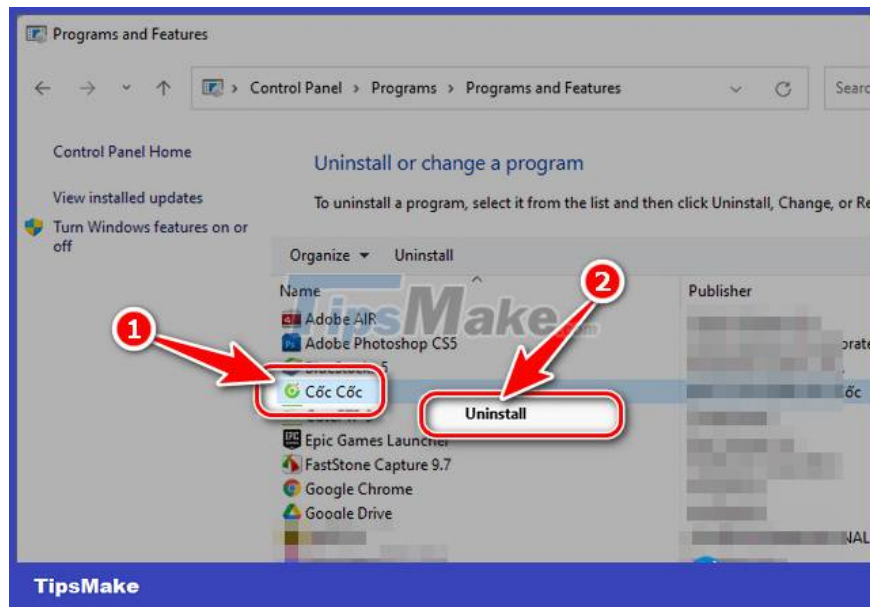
Programs and Features

Control Panel > Programs > Programs and Features

Searc

Control Panel Home

View installed updates

Turn Windows features on or off

Uninstall or change a program

To uninstall a program, select it from the list and then click Uninstall, Change, or Re

Organize ▾ Uninstall

Name

Publisher

TipsMake.com

1

2

Adobe AIR

Adobe Photoshop CS5

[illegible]

Cốc Cốc

Uninstall

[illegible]

Epic Games Launcher

FastStone Capture 9.7

Google Chrome

Google Drive

orate

ốc

NAL

TipsMake